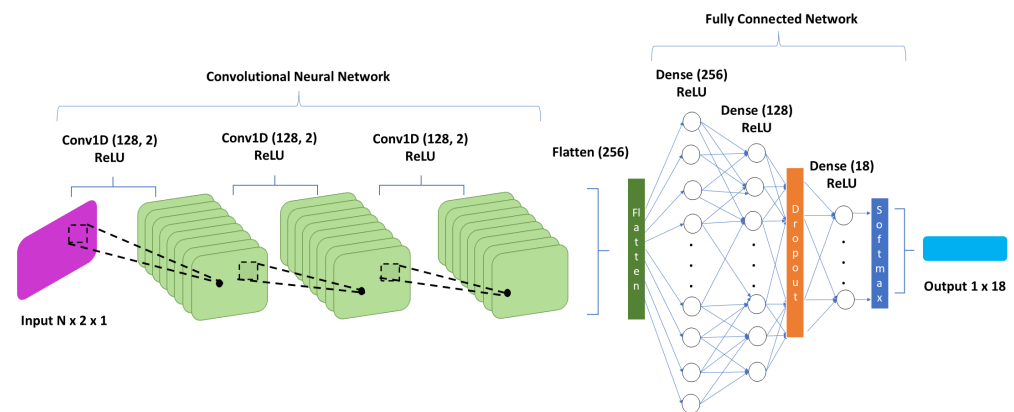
Fully Connected Network

Convolutional Neural Network

Dense (256)
ReLU

Dense (128)
ReLU

Conv1D (128, 2)
ReLU

Conv1D (128, 2)
ReLU

Conv1D (128, 2)
ReLU

Flatten (256)

Dense (18)
ReLU

Flatten

Dropout

Softmax

Input N x 2 x 1

Output 1 x 18